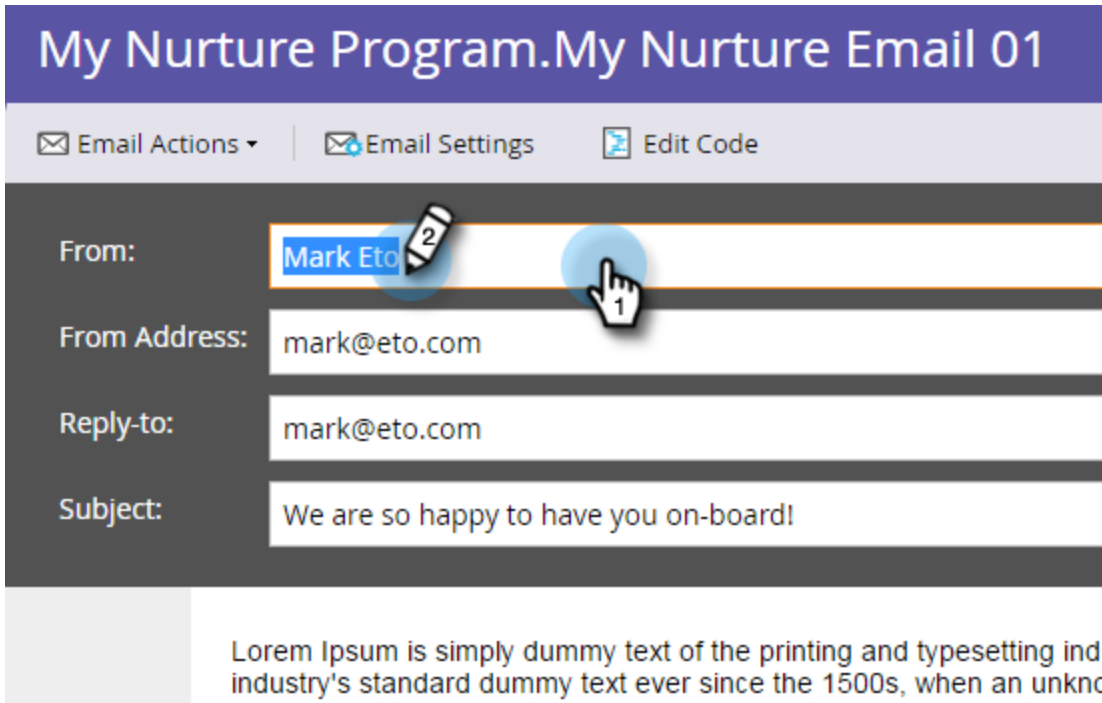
My Nurture Program.My Nurture Email 01

Email Actions ▾ Email Settings Edit Code

From: Mark Eto 2 1

From Address: mark@eto.com

Reply-to: mark@eto.com

Subject: We are so happy to have you on-board!

Lorem Ipsum is simply dummy text of the printing and typesetting ind industry's standard dummy text ever since the 1500s, when an unkno